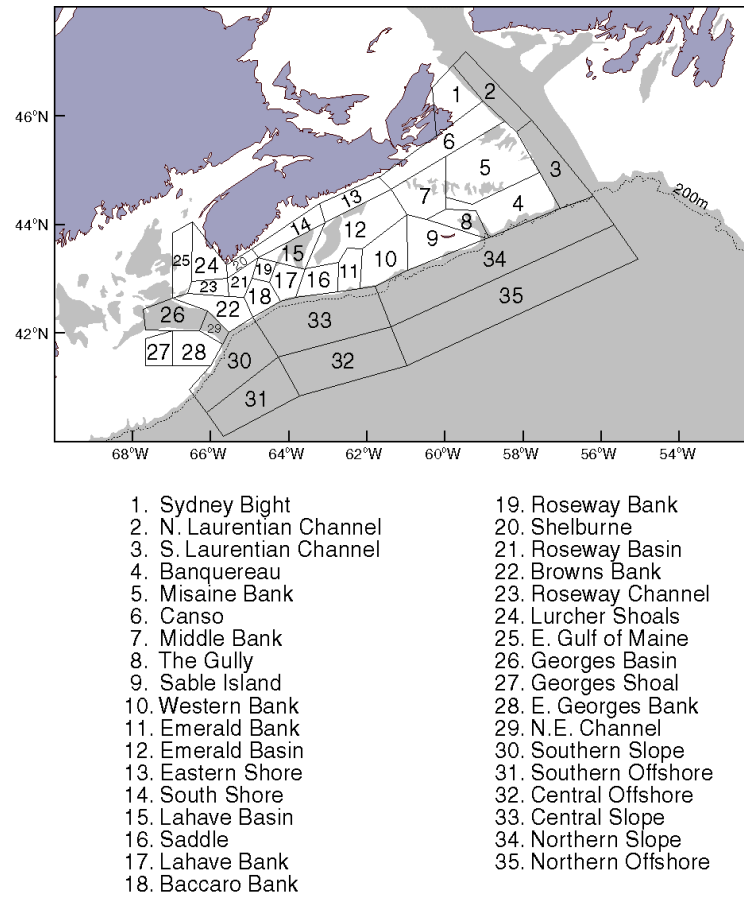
46°N
44°N
42°N
68°W 66°W 64°W 62°W 60°W 58°W 56°W 54°W
200m
1 2 3 4 5 6 7 8 9 10 11 12 13 14 15 16 17 18 19 20 21 22 23 24 25 26 27 28 29 30 31 32 33 34 35

1. Sydney Bight
2. N. Laurentian Channel
3. S. Laurentian Channel
4. Banquereau
5. Misaine Bank
6. Canso
7. Middle Bank
8. The Gully
9. Sable Island
10. Western Bank
11. Emerald Bank
12. Emerald Basin
13. Eastern Shore
14. South Shore
15. Lahave Basin
16. Saddle
17. Lahave Bank
18. Baccaro Bank

19. Roseway Bank
20. Shelburne
21. Roseway Basin
22. Browns Bank
23. Roseway Channel
24. Lurcher Shoals
25. E. Gulf of Maine
26. Georges Basin
27. Georges Shoal
28. E. Georges Bank
29. N.E. Channel
30. Southern Slope
31. Southern Offshore
32. Central Offshore
33. Central Slope
34. Northern Slope
35. Northern Offshore